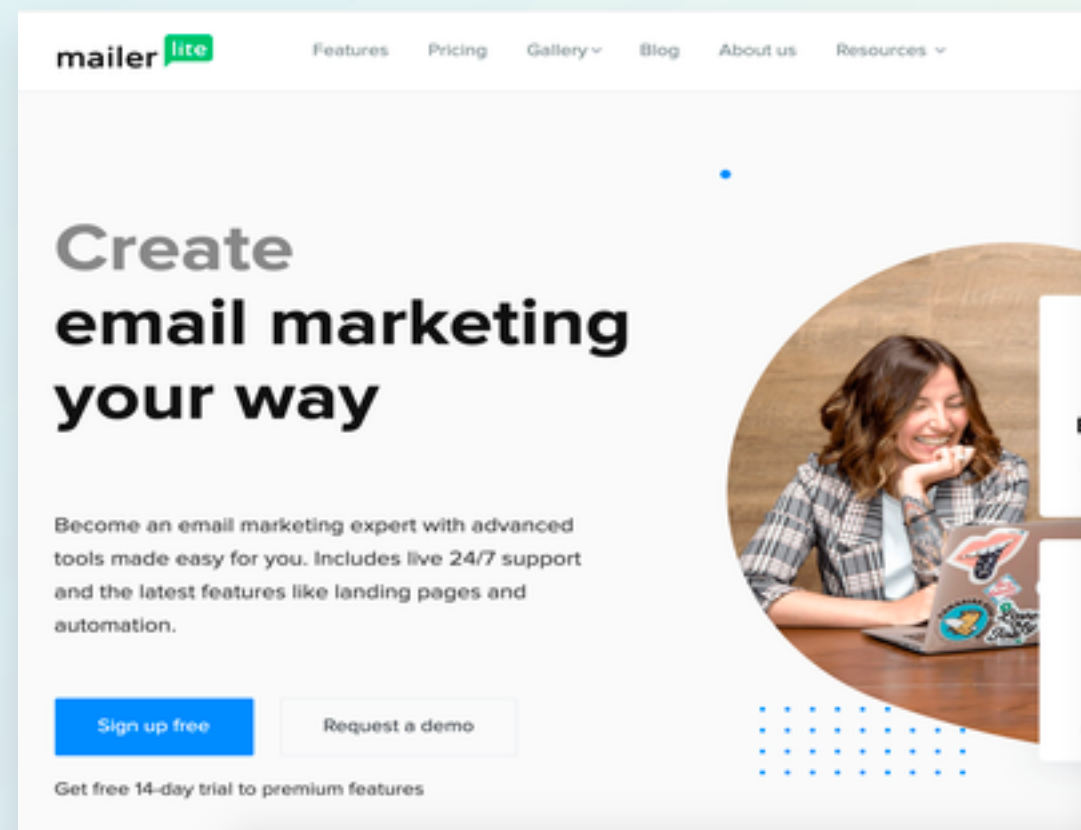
mailer lite

Features Pricing Gallery Blog About us Resources

Create
email marketing
your way

Become an email marketing expert with advanced tools made easy for you. Includes live 24/7 support and the latest features like landing pages and automation.

Sign up free

Request a demo

Get free 14-day trial to premium features